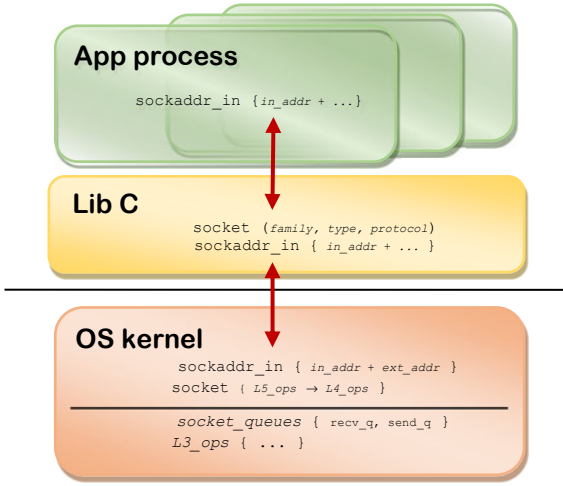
App process

sockaddr_in {in_addr + ...}

Lib C

socket (family, type, protocol)
sockaddr_in { in_addr + ... }

OS kernel

sockaddr_in { in_addr + ext_addr }
socket { L5_ops $\rightarrow$ L4_ops }

socket_queues { recv_q, send_q }
L3_ops { ... }